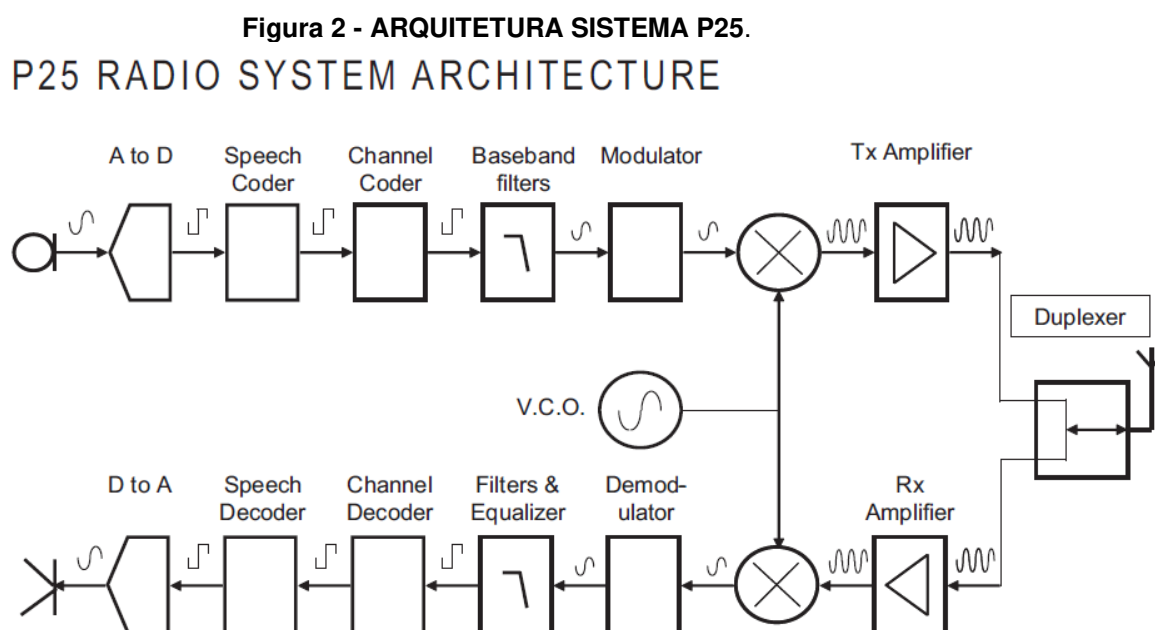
Figura 2 - ARQUITETURA SISTEMA P25.

P25 RADIO SYSTEM ARCHITECTURE

A to D

Speech Coder

Channel Coder

Baseband filters

Modulator

Tx Amplifier

Duplexer

V.C.O.

D to A

Speech Decoder

Channel Decoder

Filters & Equalizer

Demodulator

Rx Amplifier